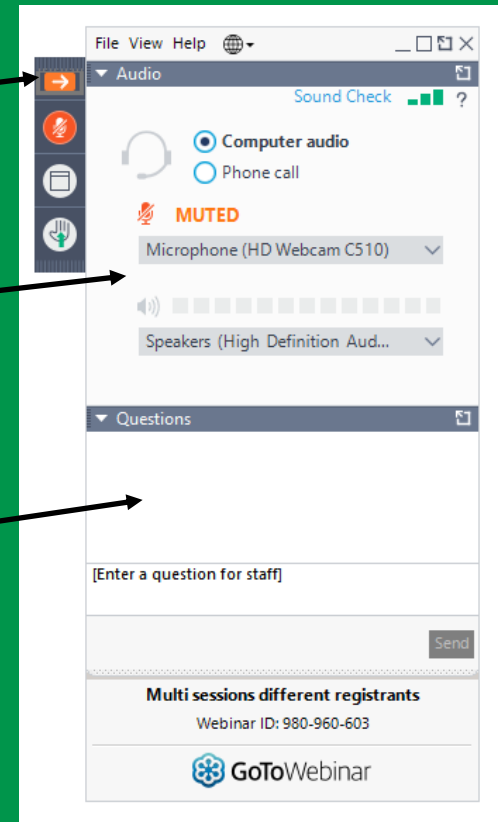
File View Help

Audio

Sound Check ?

Computer audio

Phone call

MUTED

Microphone (HD Webcam C510)

Speakers (High Definition Aud...

Questions

[Enter a question for staff]

Send

Multi sessions different registrants

Webinar ID: 980-960-603

GoToWebinar